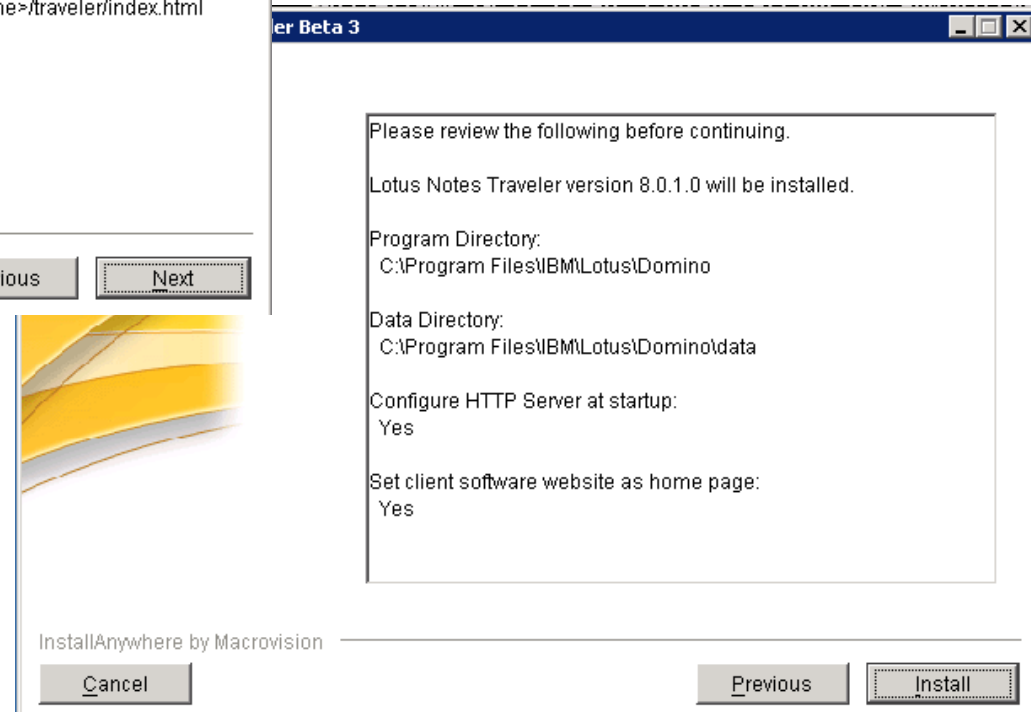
ne>/traveler/index.html

ious

Next

ler Beta 3

Please review the following before continuing.

Lotus Notes Traveler version 8.0.1.0 will be installed.

Program Directory:
C:\Program Files\IBM\Lotus\Domino

Data Directory:
C:\Program Files\IBM\Lotus\Domino\data

Configure HTTP Server at startup:
Yes

Set client software website as home page:
Yes

InstallAnywhere by Macrovision

Cancel

Previous

Install